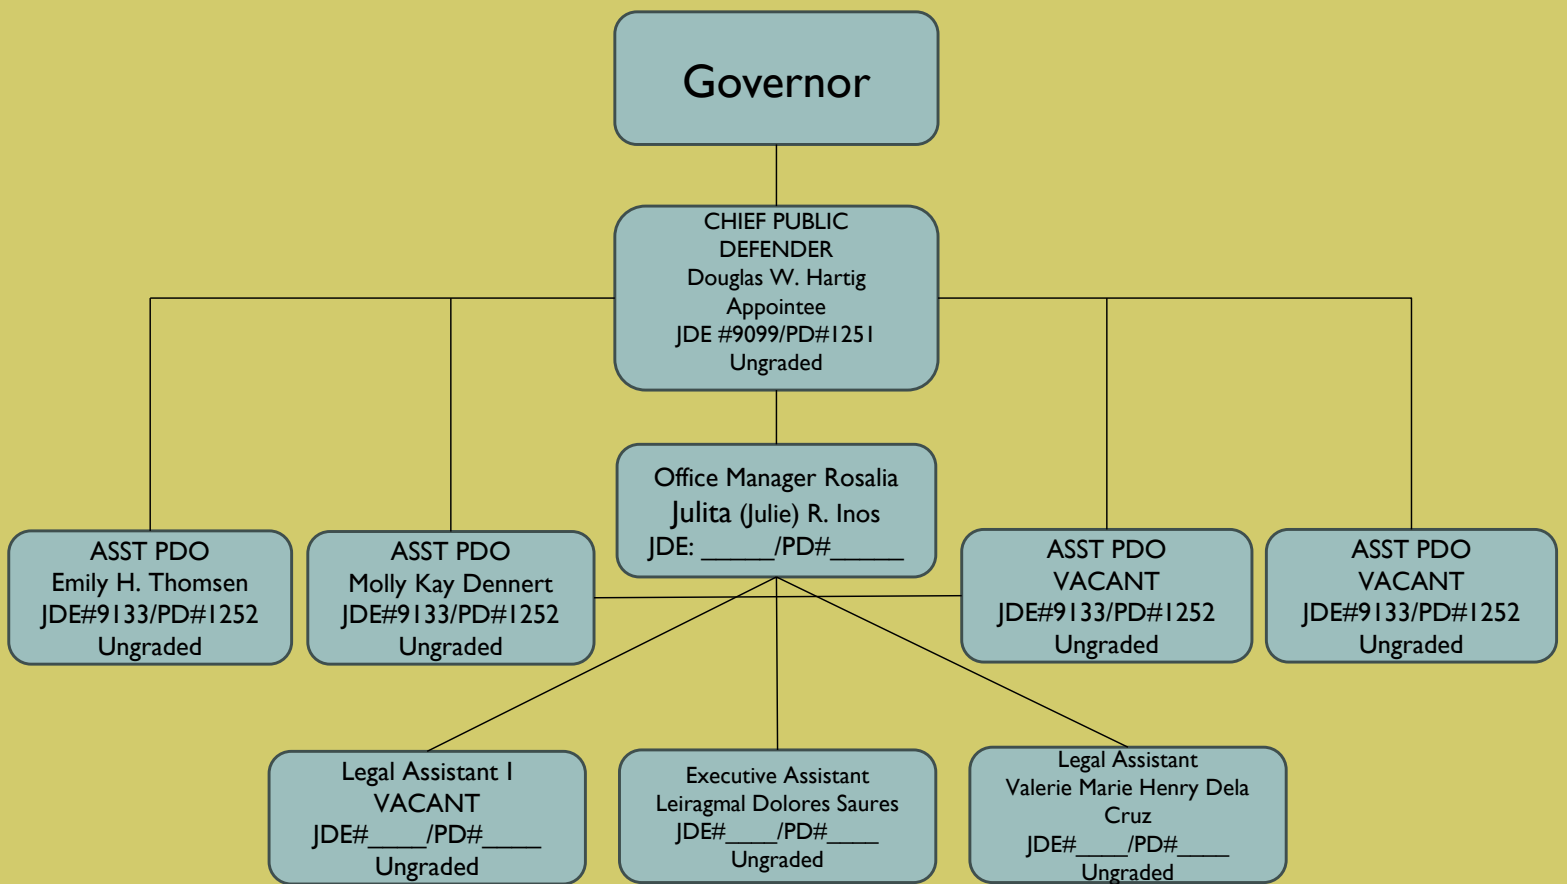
Governor

CHIEF PUBLIC DEFENDER
Douglas W. Hartig
Appointee
JDE #9099/PD#1251
Ungraded

Office Manager Rosalia Julita (Julie) R. Inos
JDE: ______/PD#______

ASST PDO
Emily H. Thomsen
JDE#9133/PD#1252
Ungraded

ASST PDO
Molly Kay Dennert
JDE#9133/PD#1252
Ungraded

ASST PDO
VACANT
JDE#9133/PD#1252
Ungraded

ASST PDO
VACANT
JDE#9133/PD#1252
Ungraded

Legal Assistant I
VACANT
JDE#_____/PD#_____
Ungraded

Executive Assistant
Leiragmal Dolores Saures
JDE#____/PD#____
Ungraded

Legal Assistant
Valerie Marie Henry Dela Cruz
JDE#____/PD#____
Ungraded